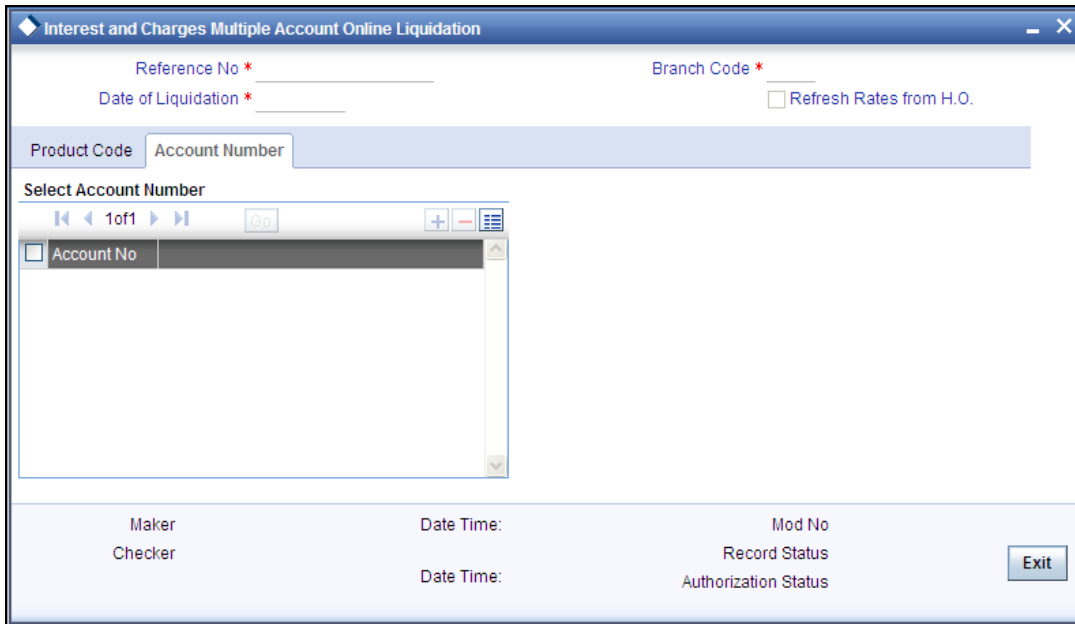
Interest and Charges Multiple Account Online Liquidation

Reference No *
Date of Liquidation *
Branch Code *
Refresh Rates from H.O.

Product Code
Account Number

Select Account Number
1of1
Go

| Account No |
|---|

Maker
Checker
Date Time:
Date Time:
Mod No
Record Status
Authorization Status
Exit